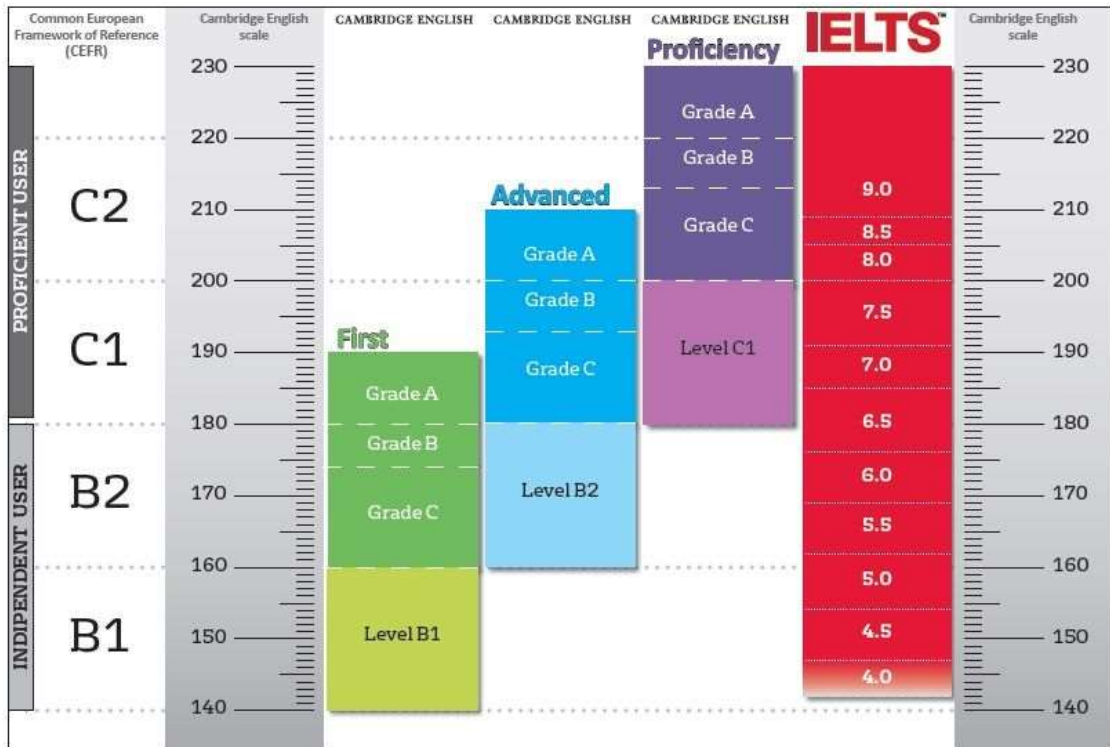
Common European Framework of Reference (CEFR)

Cambridge English scale

CAMBRIDGE ENGLISH

CAMBRIDGE ENGLISH

CAMBRIDGE ENGLISH

IELTS™

Cambridge English scale

PROFICIENT USER

INDIPENDENT USER

C2

C1

B2

B1

230
220
210
200
190
180
170
160
150
140

First
Grade A
Grade B
Grade C
Level B1

Advanced
Grade A
Grade B
Grade C
Level B2

Proficiency
Grade A
Grade B
Grade C
Level C1

9.0
8.5
8.0
7.5
7.0
6.5
6.0
5.5
5.0
4.5
4.0

230
220
210
200
190
180
170
160
150
140